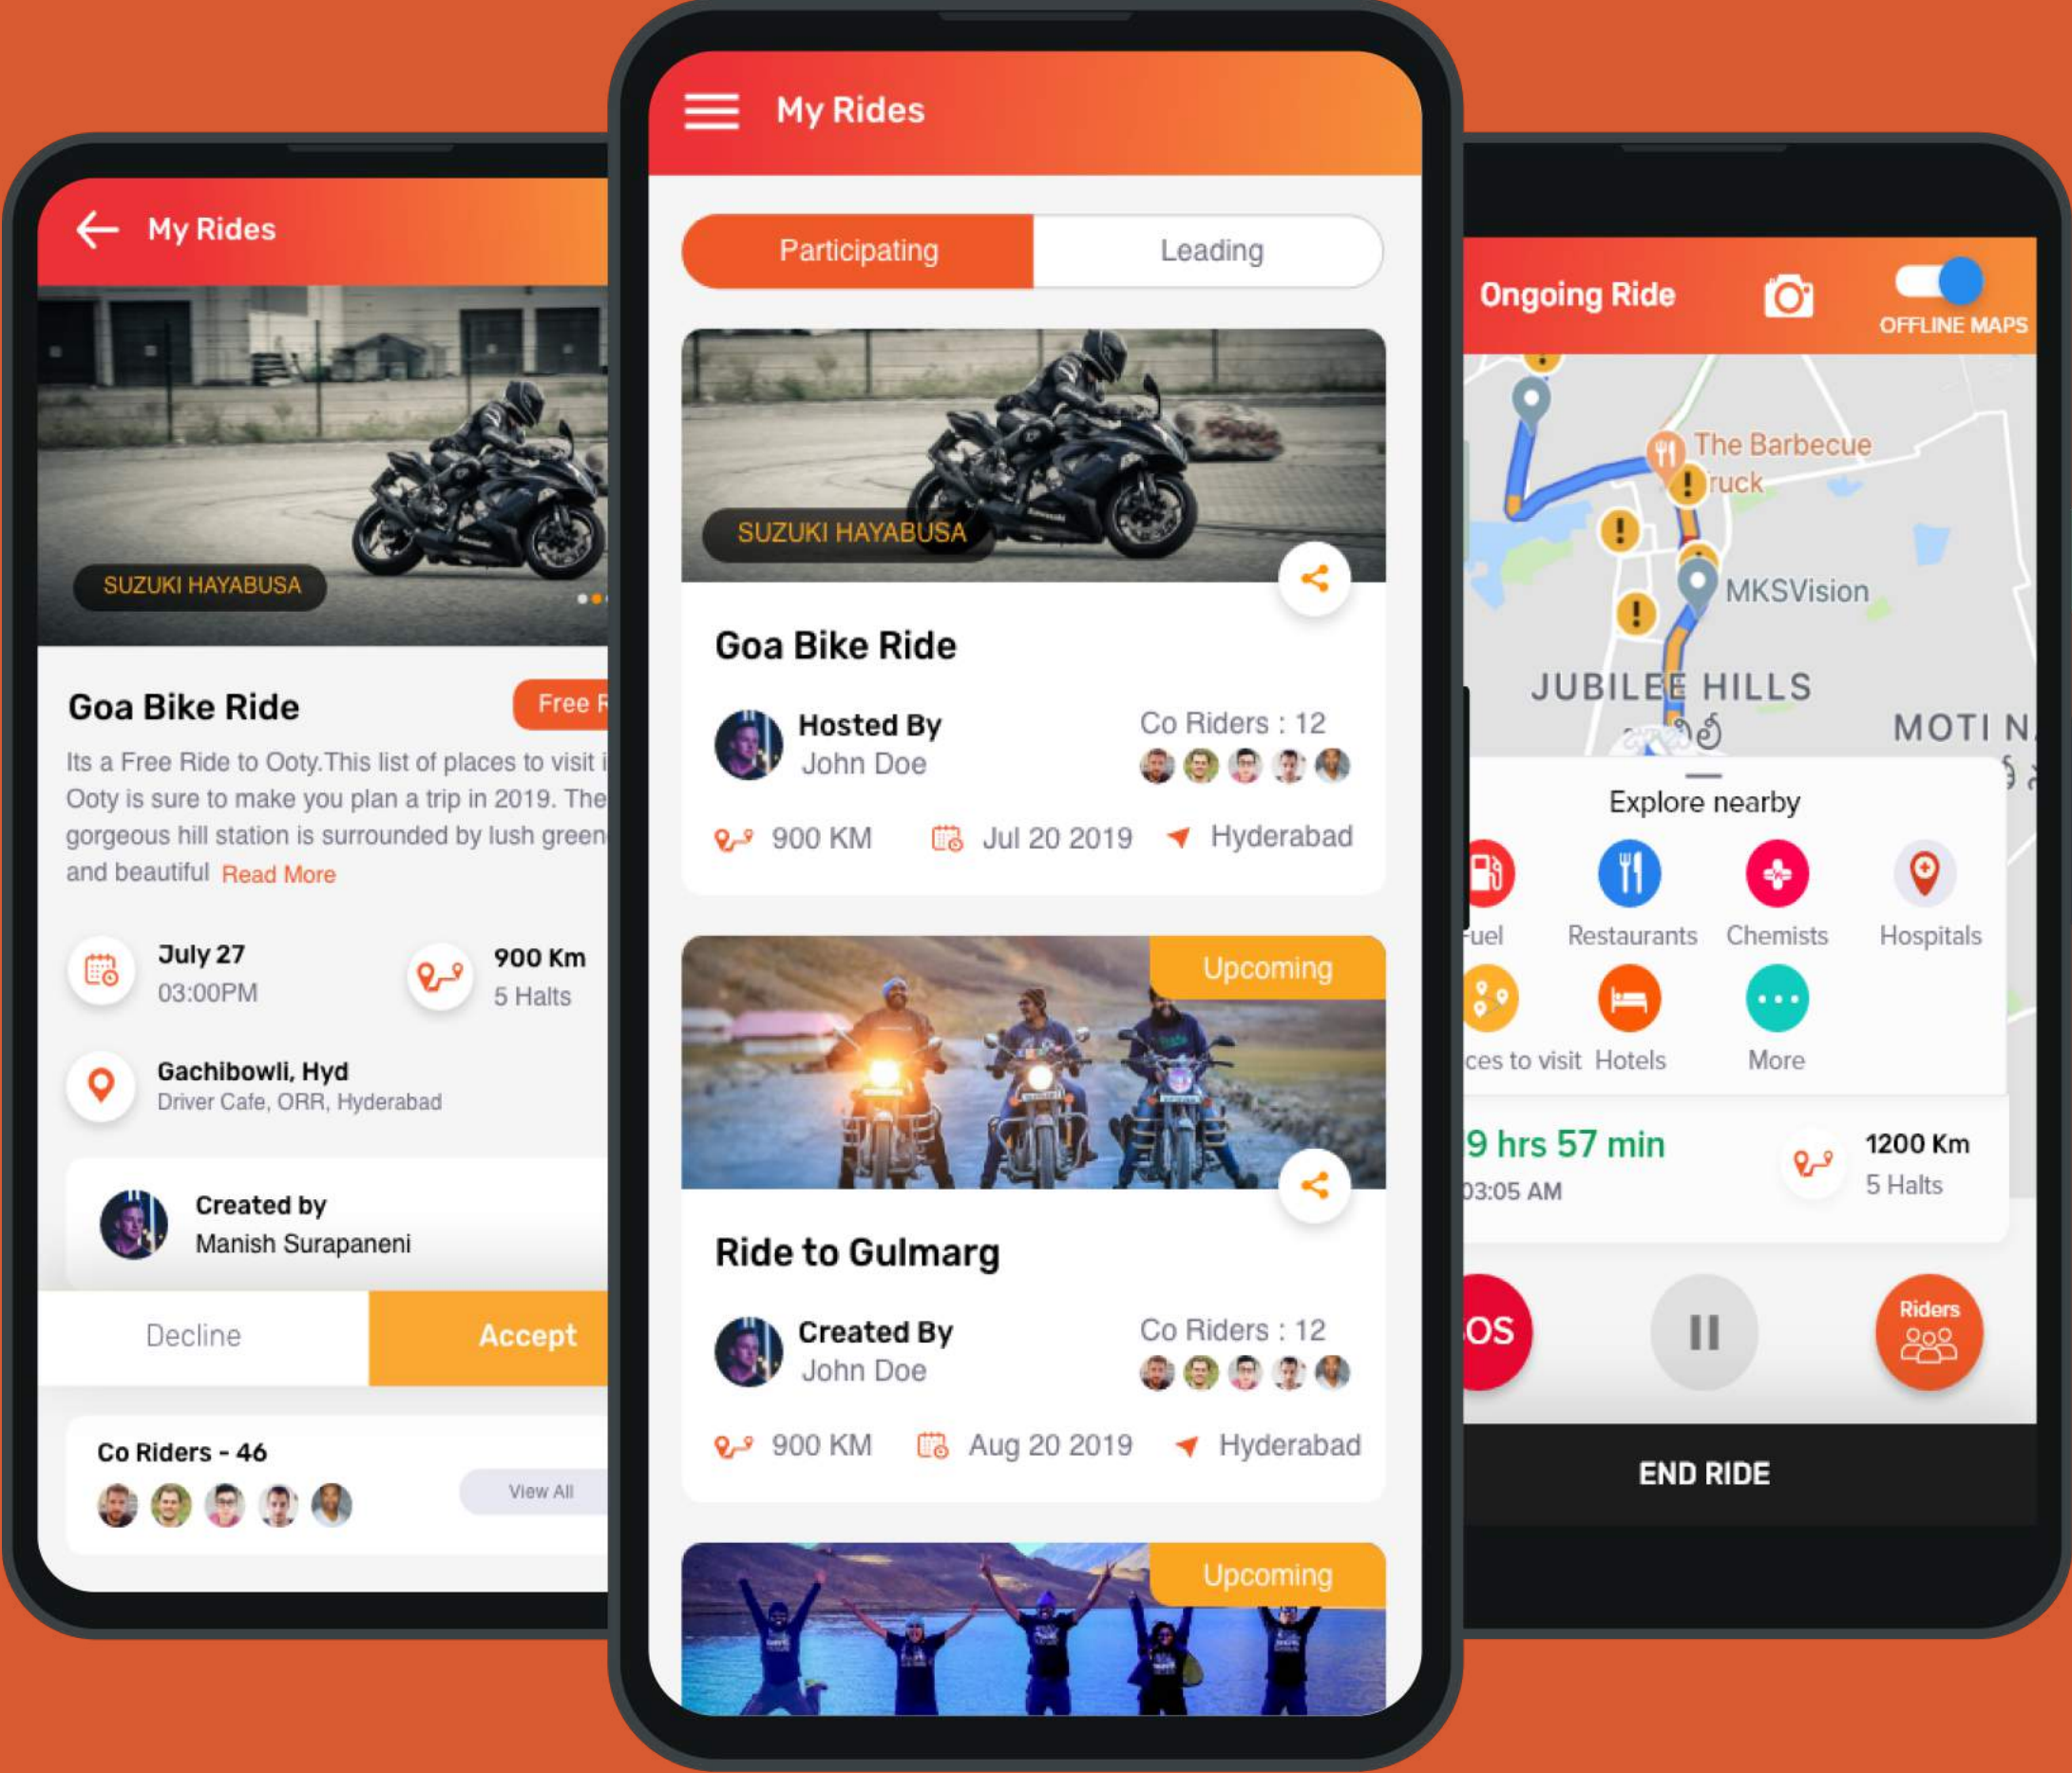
My Rides

SUZUKI HAYABUSA

Goa Bike Ride

Free R

Its a Free Ride to Ooty.This list of places to visit i Ooty is sure to make you plan a trip in 2019. The gorgeous hill station is surrounded by lush green and beautiful Read More

July 27
03:00PM

900 Km
5 Halts

Gachibowli, Hyd
Driver Cafe, ORR, Hyderabad

Created by
Manish Surapaneni

Decline

Accept

Co Riders - 46

View All

My Rides

Participating

Leading

SUZUKI HAYABUSA

Goa Bike Ride

Hosted By
John Doe

Co Riders : 12

900 KM

Jul 20 2019

Hyderabad

Upcoming

Ride to Gulmarg

Created By
John Doe

Co Riders : 12

900 KM

Aug 20 2019

Hyderabad

Upcoming

Ongoing Ride

OFFLINE MAPS

The Barbecue ruck

MKSVision

JUBILEE HILLS

MOTI N

Explore nearby

uel

Restaurants

Chemists

Hospitals

ces to visit

Hotels

More

9 hrs 57 min
03:05 AM

1200 Km
5 Halts

OS

Riders

END RIDE